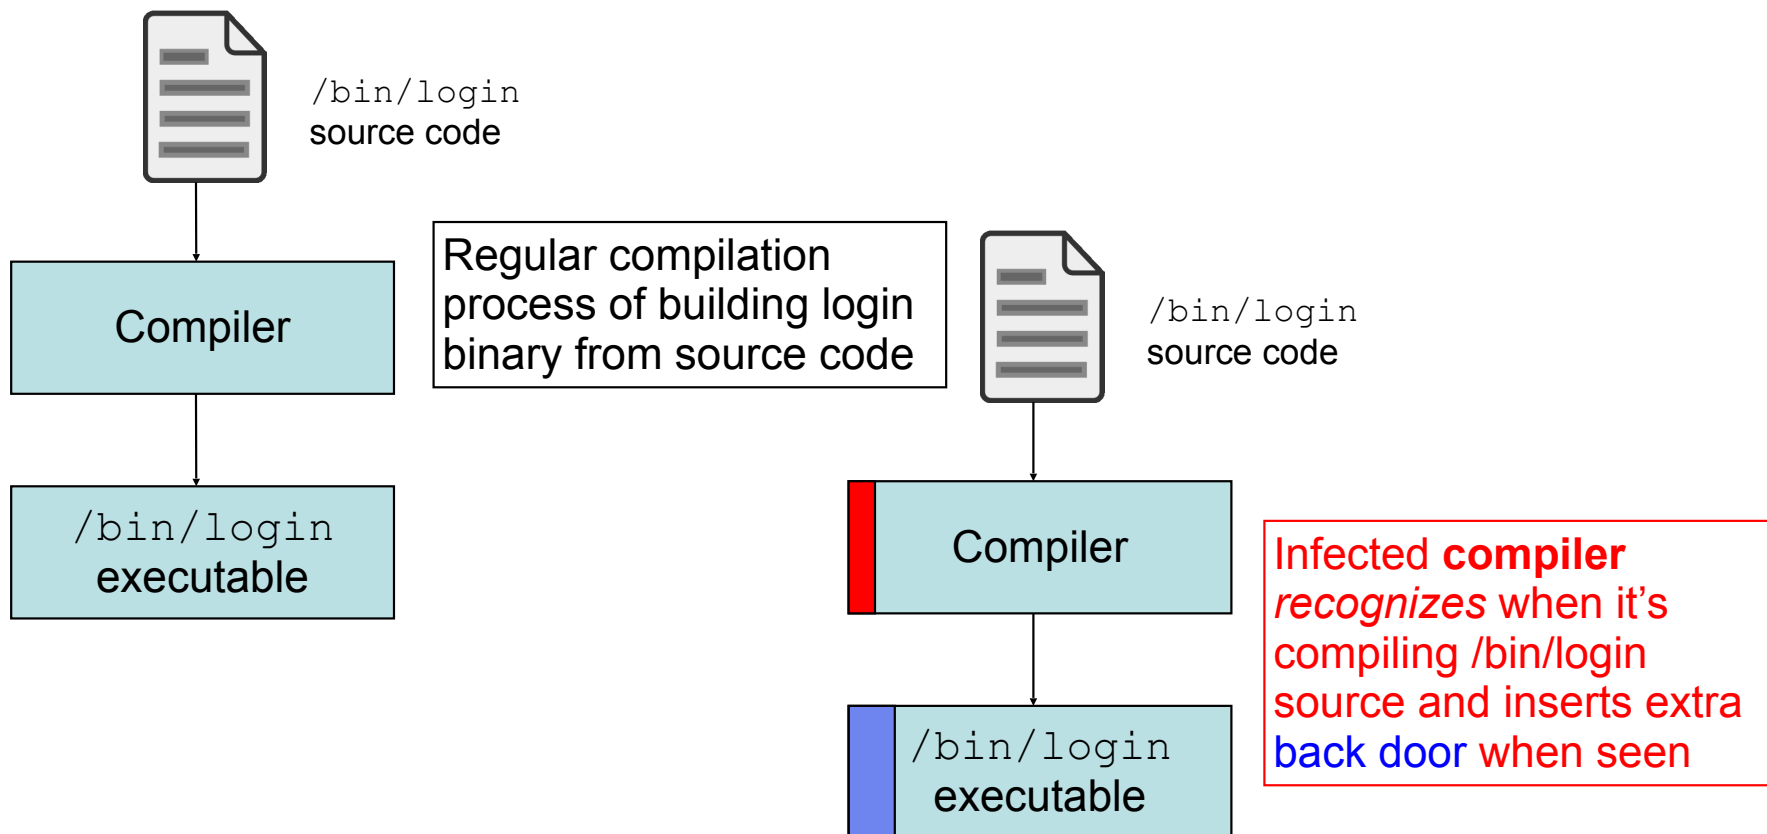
/bin/login
source code

Compiler

/bin/login
executable

Regular compilation process of building login binary from source code

/bin/login
source code

Compiler

/bin/login
executable

Infected **compiler** *recognizes* when it’s compiling /bin/login source and inserts extra back door when seen